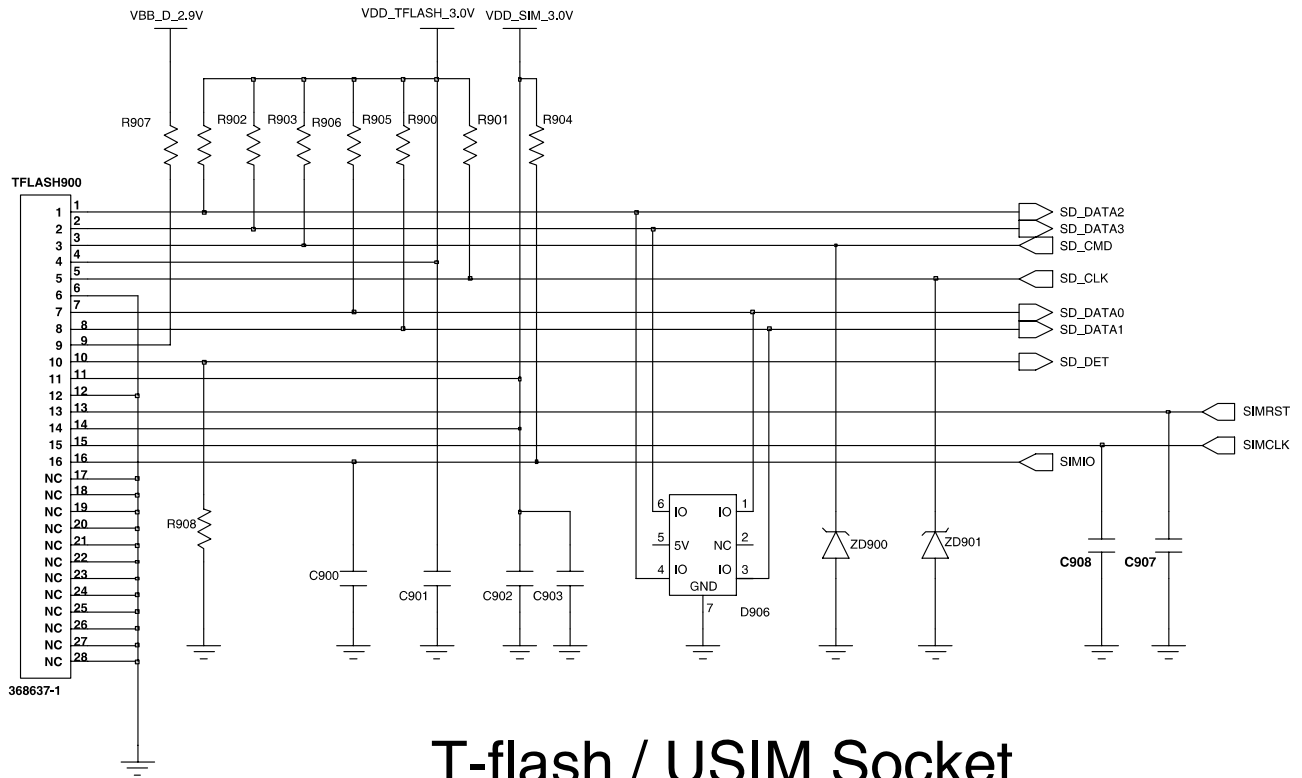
VBB_D_2.9V
VDD_TFLASH_3.0V
VDD_SIM_3.0V

R907
R902
R903
R906
R905
R900
R901
R904

TFLASH900

1 1
2 2
3 3
4 4
5 5
6 6
7 7
8 8
9 9
10 10
11 11
12 12
13 13
14 14
15 15
16 16
NC 17
NC 18
NC 19
NC 20
NC 21
NC 22
NC 23
NC 24
NC 25
NC 26
NC 27
NC 28

368637-1

SD_DATA2
SD_DATA3
SD_CMD
SD_CLK
SD_DATA0
SD_DATA1
SD_DET
SIMRST
SIMCLK
SIMIO

R908
C900
C901
C902
C903

6 IO
5 5V
4 IO
IO 1
NC 2
IO 3
GND
7
D906

ZD900
ZD901
C908
C907

T-flash / USIM Socket